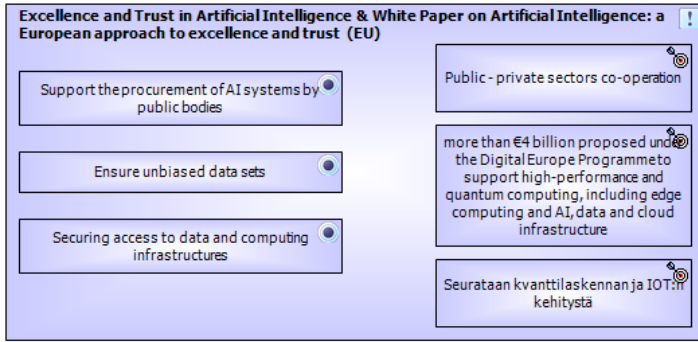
Excellence and Trust in Artificial Intelligence & White Paper on Artificial Intelligence: a European approach to excellence and trust (EU)

!

Support the procurement of AI systems by public bodies

Ensure unbiased data sets

Securing access to data and computing infrastructures

Public - private sectors co-operation

more than €4 billion proposed under the Digital Europe Programme to support high-performance and quantum computing, including edge computing and AI, data and cloud infrastructure

Seurataan kvanttilaskennan ja IOT:n kehitystä